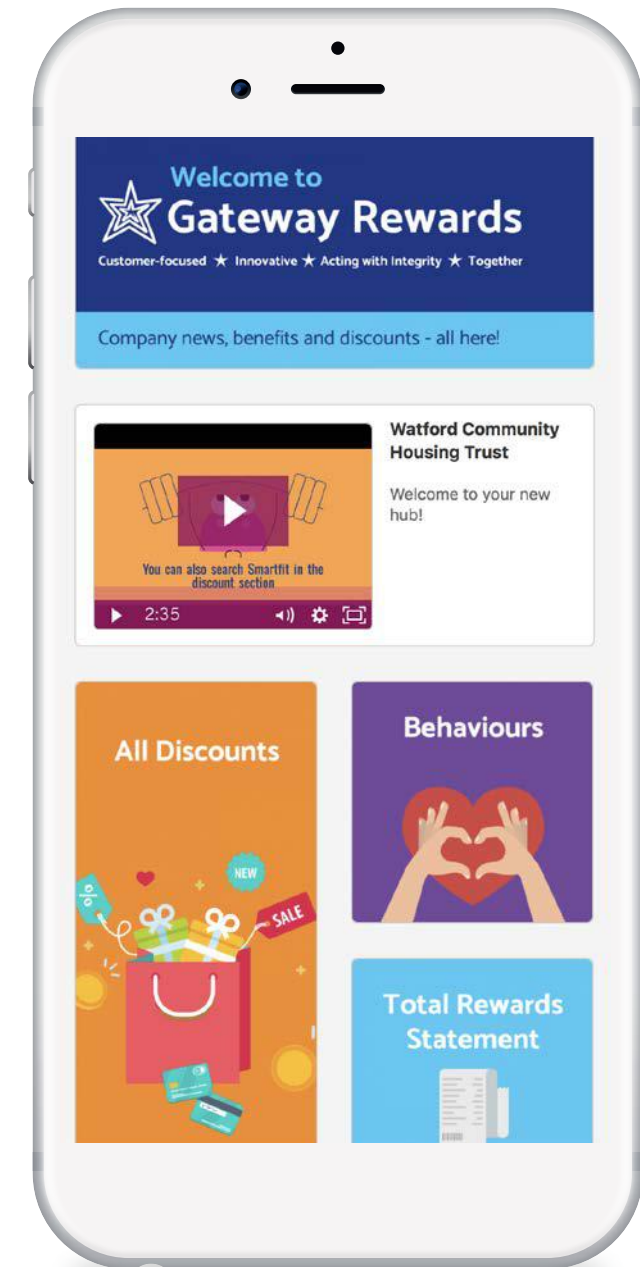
Welcome to
Gateway Rewards
Customer-focused ★ Innovative ★ Acting with Integrity ★ Together

Company news, benefits and discounts - all here!

You can also search Smartfit in the discount section
2:35

Watford Community Housing Trust

Welcome to your new hub!

All Discounts

NEW

SALE

Behaviours

Total Rewards Statement